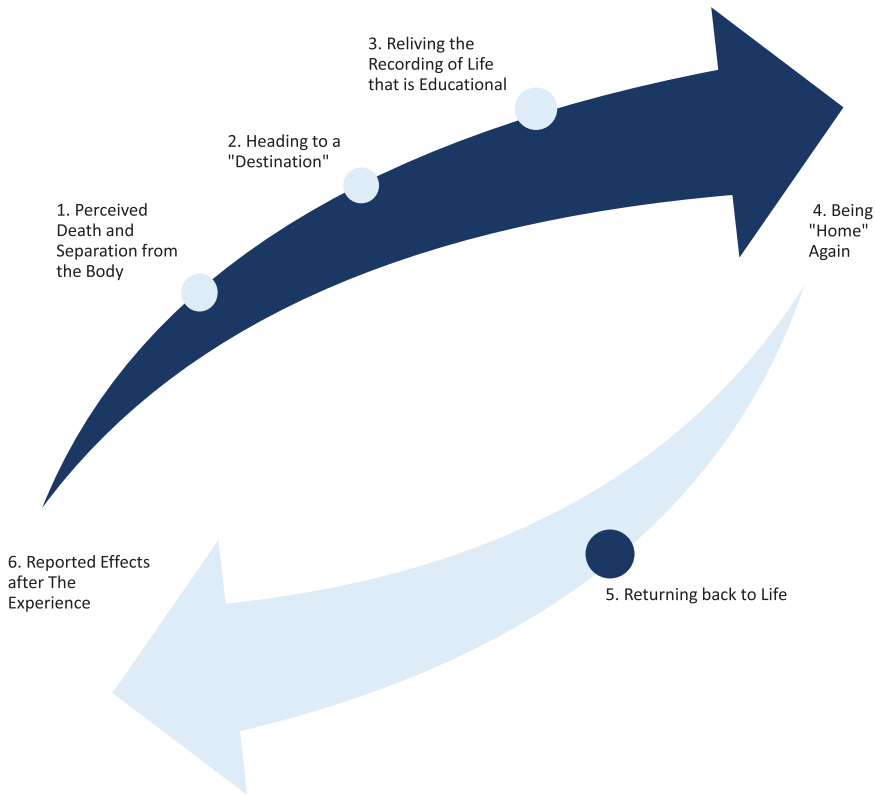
3. Reliving the Recording of Life that is Educational

2. Heading to a "Destination"

1. Perceived Death and Separation from the Body

4. Being "Home" Again

6. Reported Effects after The Experience

5. Returning back to Life